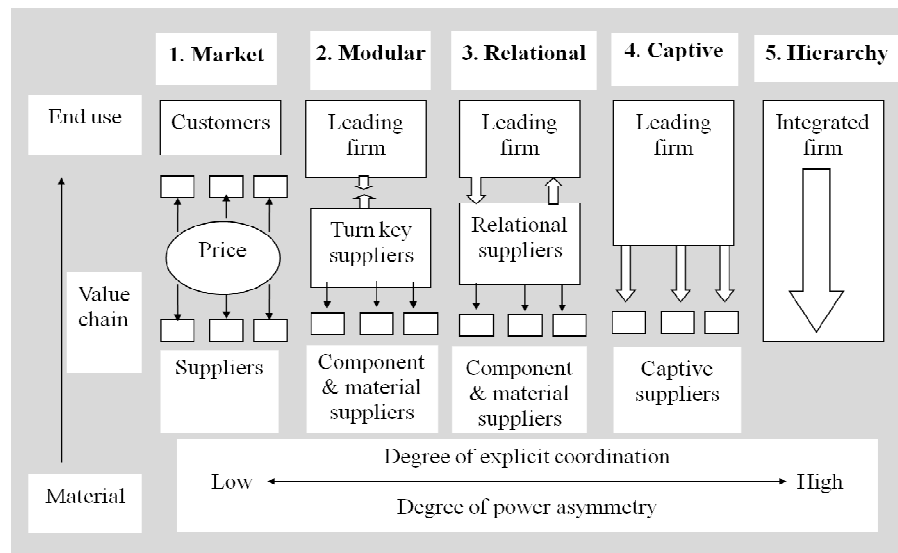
1. Market

2. Modular

3. Relational

4. Captive

5. Hierarchy

End use

Value chain

Material

Customers

Price

Suppliers

Leading firm

Turn key suppliers

Component & material suppliers

Leading firm

Relational suppliers

Component & material suppliers

Leading firm

Captive suppliers

Integrated firm

Degree of explicit coordination

Low

High

Degree of power asymmetry